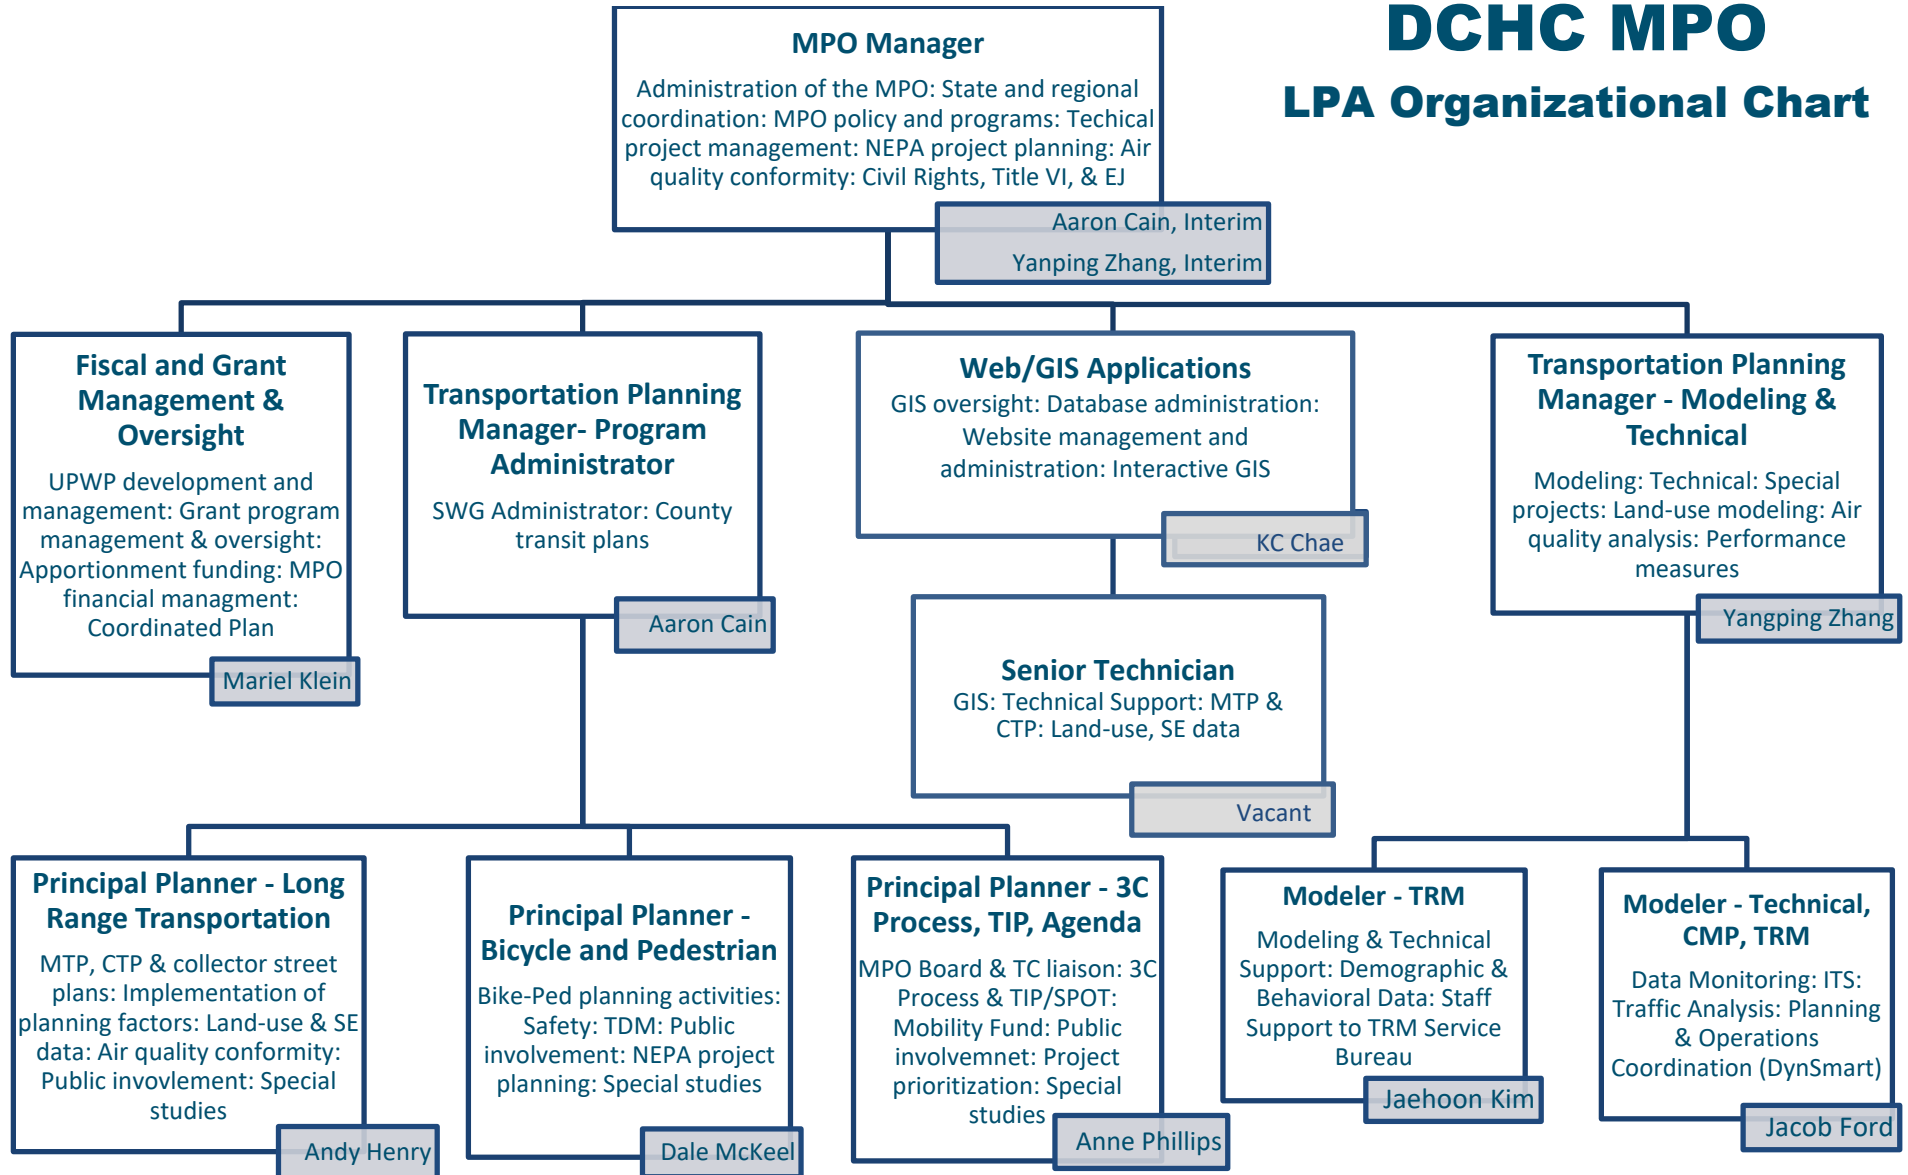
DCHC MPO
LPA Organizational Chart

MPO Manager
Administration of the MPO: State and regional coordination: MPO policy and programs: Techical project management: NEPA project planning: Air quality conformity: Civil Rights, Title VI, & EJ
Aaron Cain, Interim
Yanping Zhang, Interim

Fiscal and Grant Management & Oversight
UPWP development and management: Grant program management & oversight: Apportionment funding: MPO financial managment: Coordinated Plan
Mariel Klein

Transportation Planning Manager- Program Administrator
SWG Administrator: County transit plans
Aaron Cain

Web/GIS Applications
GIS oversight: Database administration: Website management and administration: Interactive GIS
KC Chae

Transportation Planning Manager - Modeling & Technical
Modeling: Technical: Special projects: Land-use modeling: Air quality analysis: Performance measures
Yangping Zhang

Senior Technician
GIS: Technical Support: MTP & CTP: Land-use, SE data
Vacant

Principal Planner - Long Range Transportation
MTP, CTP & collector street plans: Implementation of planning factors: Land-use & SE data: Air quality conformity: Public invovlement: Special studies
Andy Henry

Principal Planner - Bicycle and Pedestrian
Bike-Ped planning activities: Safety: TDM: Public involvement: NEPA project planning: Special studies
Dale McKeel

Principal Planner - 3C Process, TIP, Agenda
MPO Board & TC liaison: 3C Process & TIP/SPOT: Mobility Fund: Public involvemnet: Project prioritization: Special studies
Anne Phillips

Modeler - TRM
Modeling & Technical Support: Demographic & Behavioral Data: Staff Support to TRM Service Bureau
Jaehoon Kim

Modeler - Technical, CMP, TRM
Data Monitoring: ITS: Traffic Analysis: Planning & Operations Coordination (DynSmart)
Jacob Ford